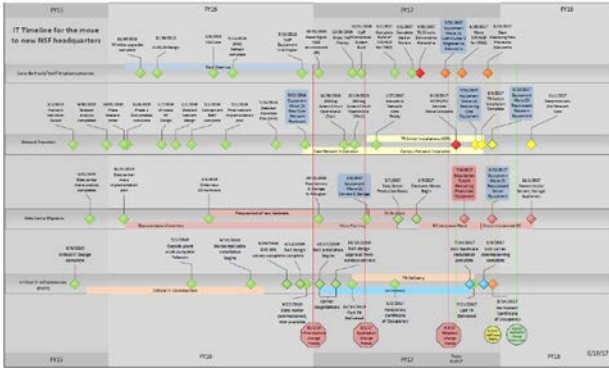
FY15

FY16

FY17

FY18

IT Timeline for the move to new NSF headquarters

Core Network/WiFi Implementation

Network Transition

Data Center Migration

Critical IT Infrastructure

FY15

FY16

FY17

FY18

6/19/17

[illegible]